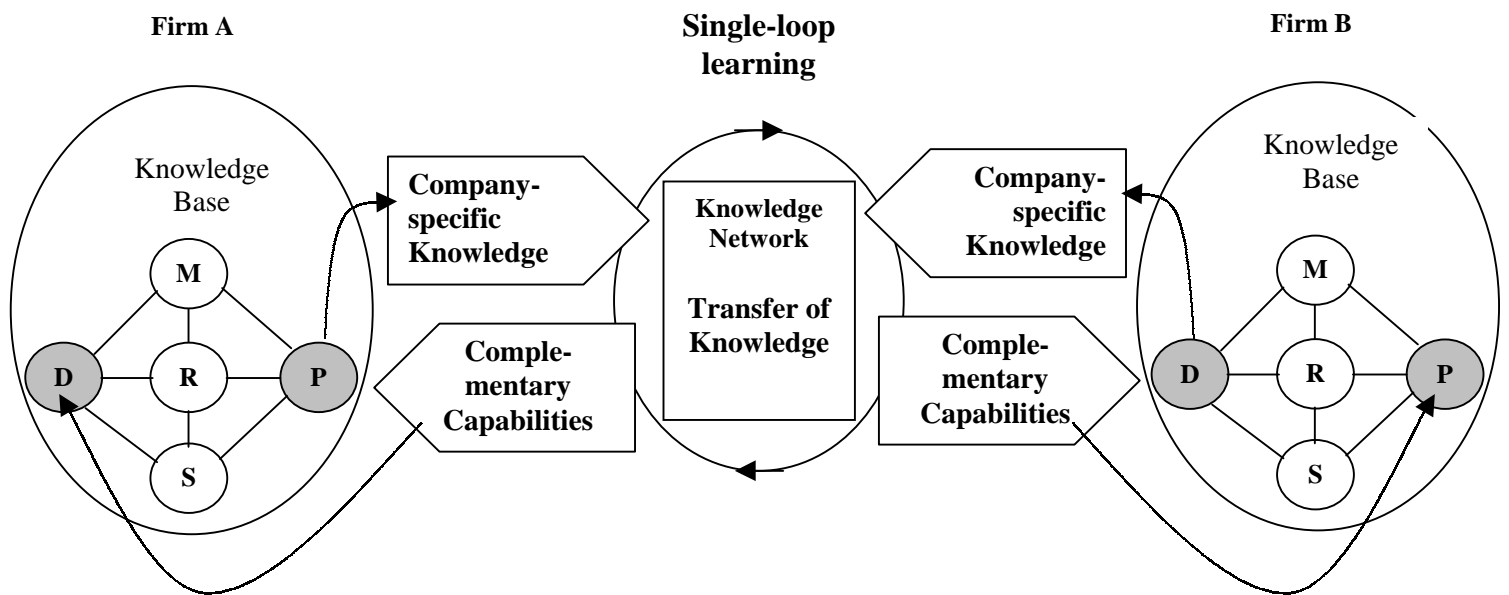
Firm A

Single-loop learning

Firm B

Knowledge Base

M

D

R

P

S

Company-specific Knowledge

Complementary Capabilities

Knowledge Network

Transfer of Knowledge

Company-specific Knowledge

Complementary Capabilities

Knowledge Base

M

D

R

P

S